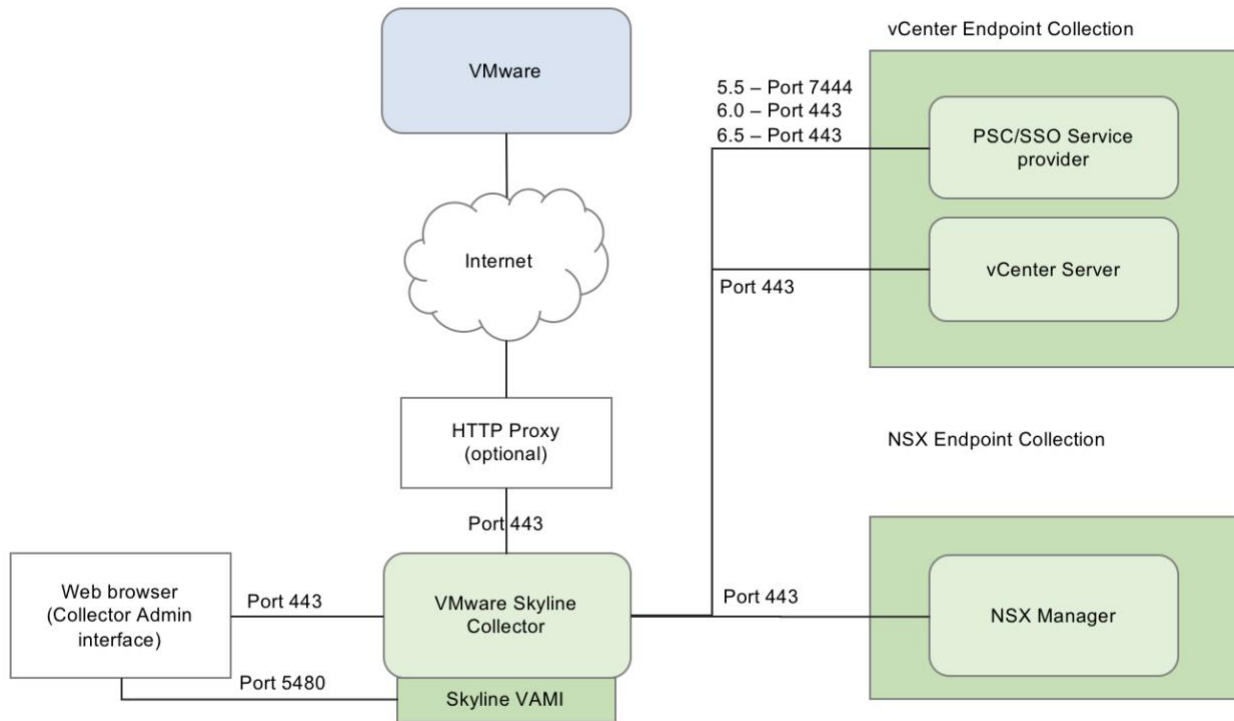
VMware

Internet

HTTP Proxy (optional)

Port 443

vCenter Endpoint Collection

5.5 – Port 7444
6.0 – Port 443
6.5 – Port 443

PSC/SSO Service provider

Port 443

vCenter Server

NSX Endpoint Collection

Web browser (Collector Admin interface)

Port 443

VMware Skyline Collector

Port 443

NSX Manager

Port 5480

Skyline VAMI